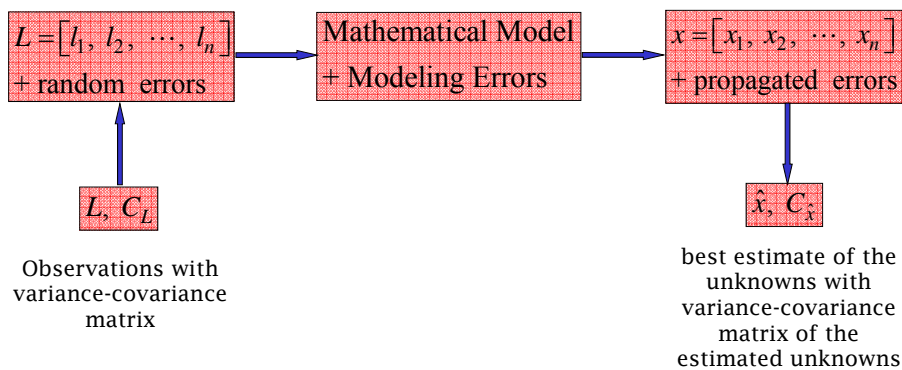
$L = \left[l_1,\ l_2,\ \cdots,\ l_n\right]$
+ random errors

Mathematical Model
+ Modeling Errors

$x = \left[x_1,\ x_2,\ \cdots,\ x_n\right]$
+ propagated errors

$L,\ C_L$

$\hat{x},\ C_{\hat{x}}$

Observations with variance-covariance matrix

best estimate of the unknowns with variance-covariance matrix of the estimated unknowns